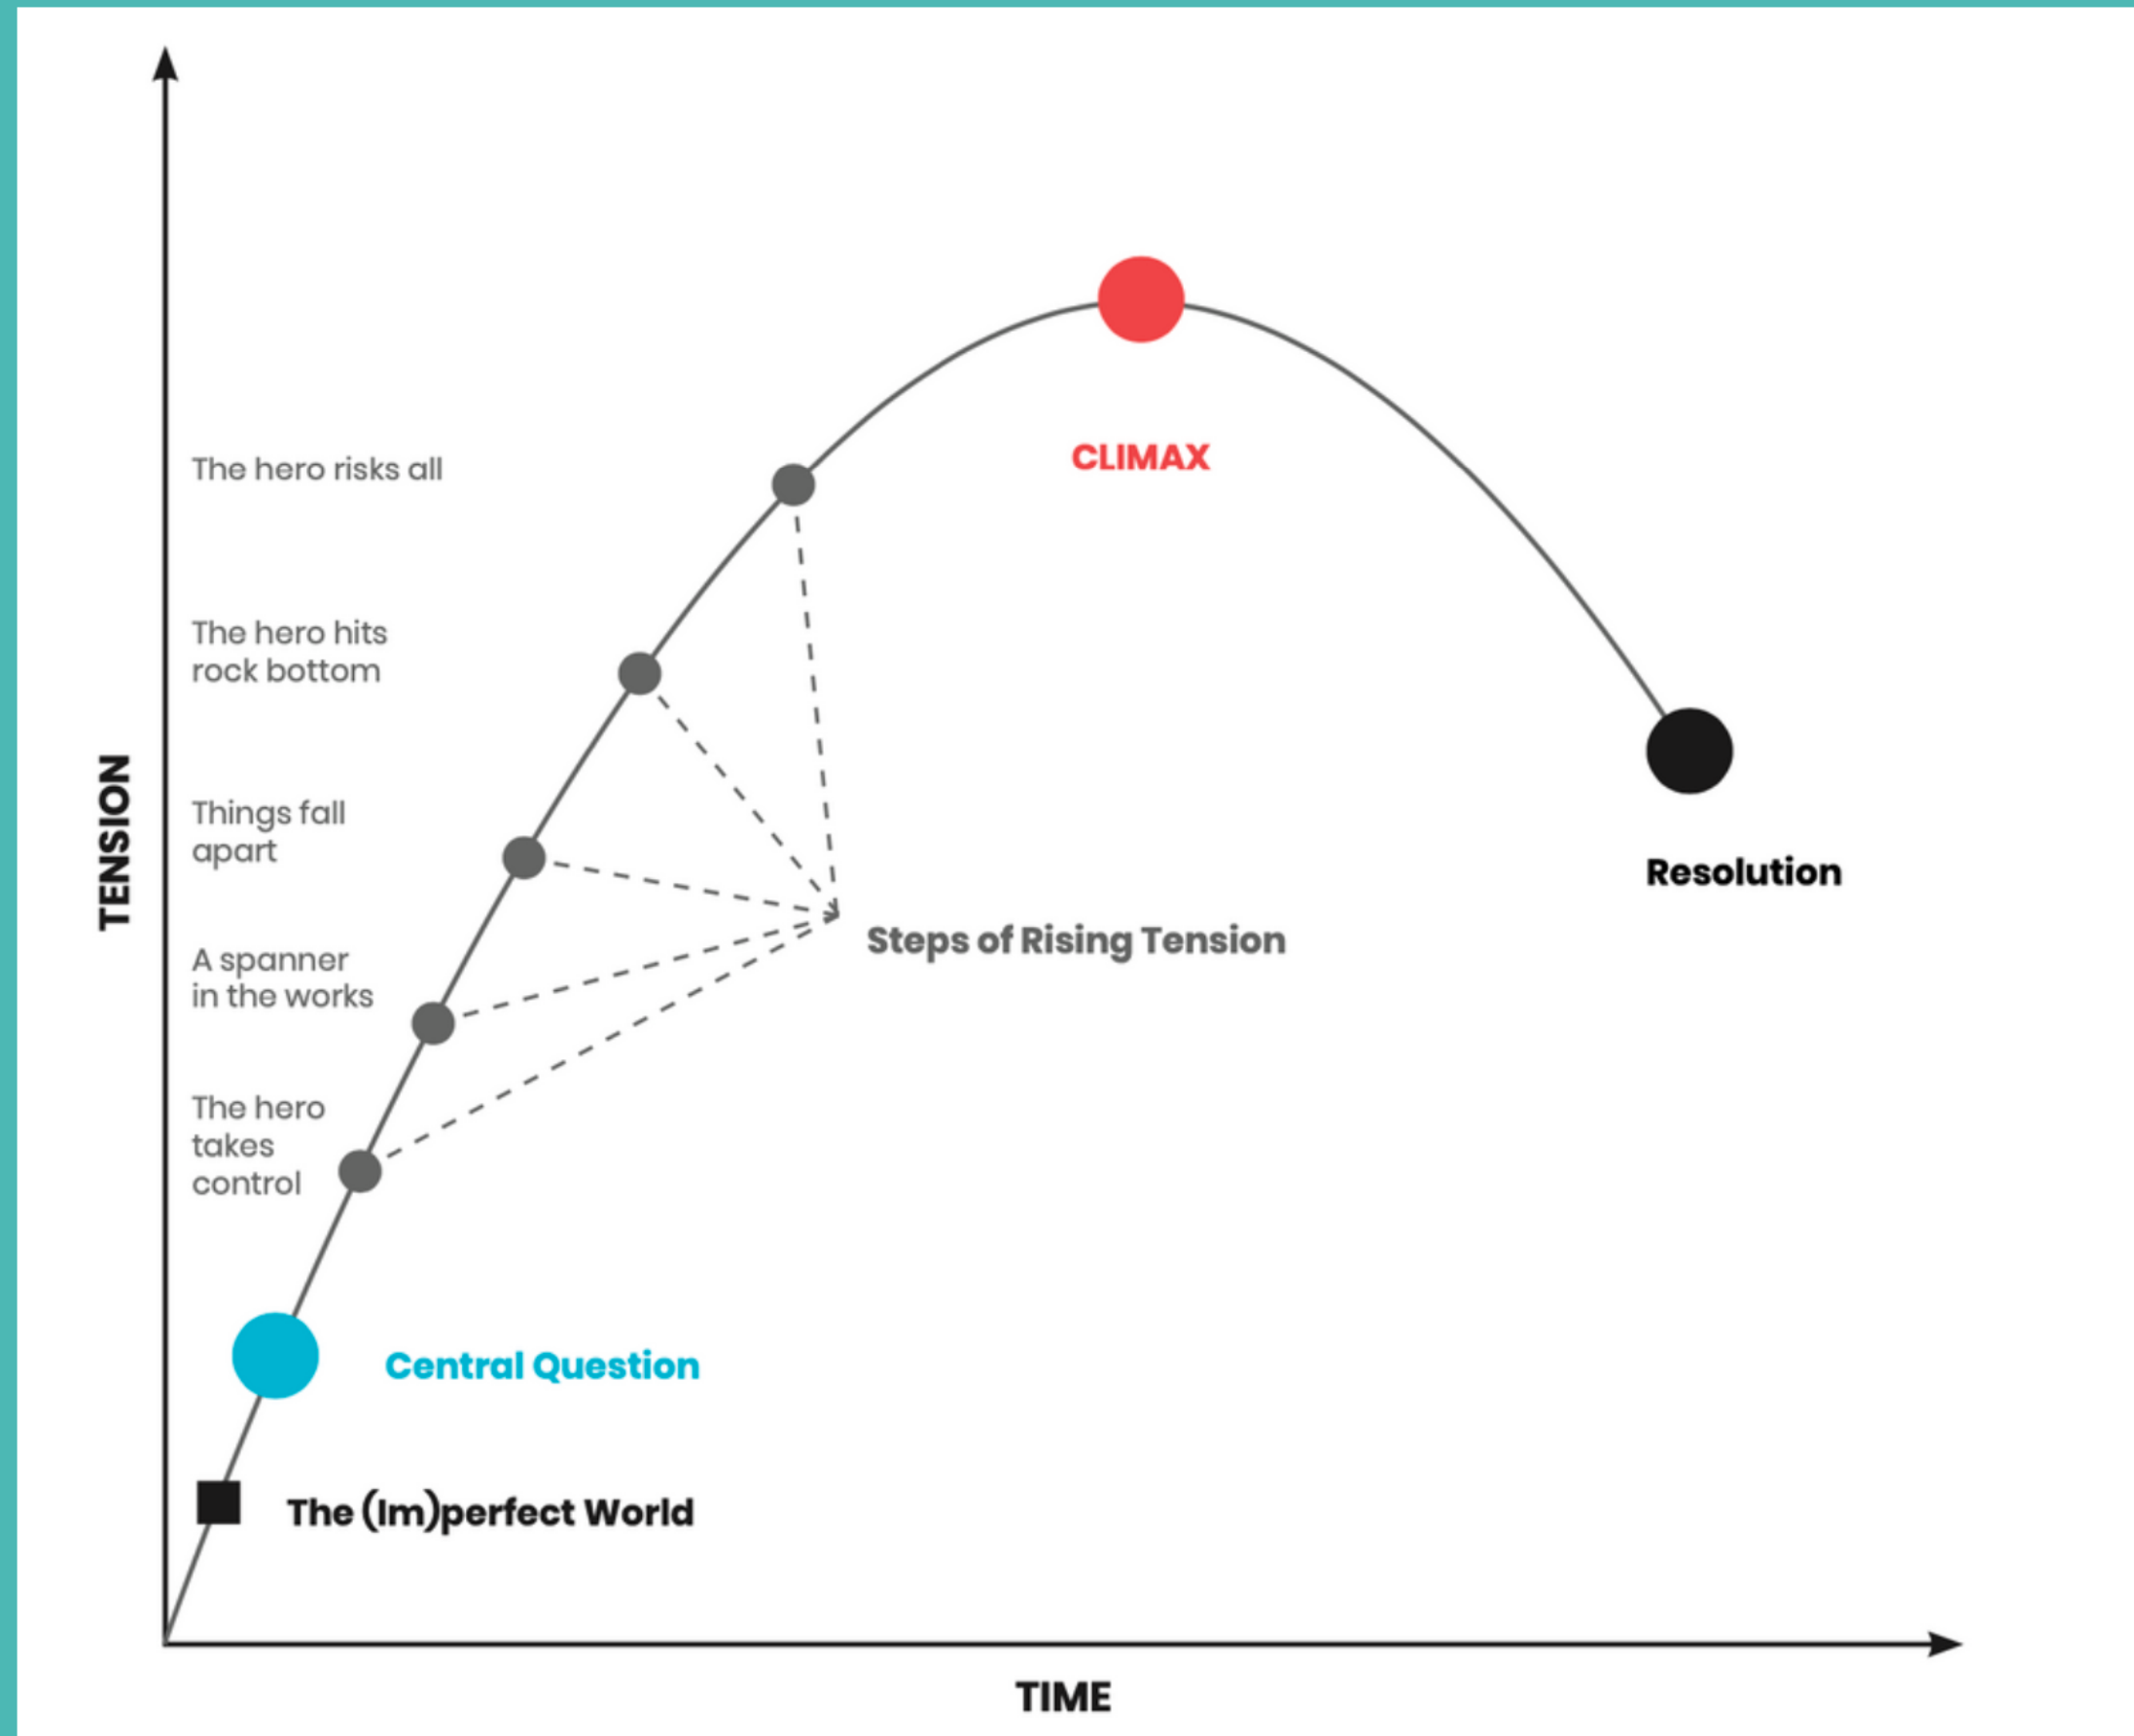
TENSION

The hero risks all

CLIMAX

The hero hits rock bottom

Things fall apart

Resolution

Steps of Rising Tension

A spanner in the works

The hero takes control

Central Question

The (Im)perfect World

TIME